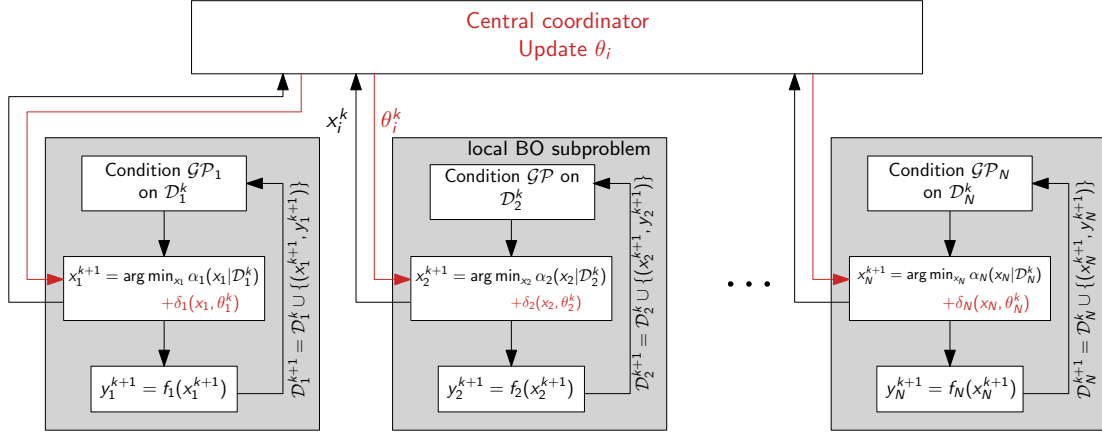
Central coordinator
Update $\theta_i$

$x_i^k$
$\theta_i^k$

local BO subproblem

Condition $\mathcal{GP}_1$ on $\mathcal{D}_1^k$

$x_1^{k+1} = \arg\min_{x_1} \alpha_1(x_1|\mathcal{D}_1^k)$
$+\delta_1(x_1, \theta_1^k)$

$y_1^{k+1} = f_1(x_1^{k+1})$

$\mathcal{D}_1^{k+1} = \mathcal{D}_1^k \cup \{(x_1^{k+1}, y_1^{k+1})\}$

Condition $\mathcal{GP}$ on $\mathcal{D}_2^k$

$x_2^{k+1} = \arg\min_{x_2} \alpha_2(x_2|\mathcal{D}_2^k)$
$+\delta_2(x_2, \theta_2^k)$

$y_2^{k+1} = f_2(x_2^{k+1})$

$\mathcal{D}_2^{k+1} = \mathcal{D}_2^k \cup \{(x_2^{k+1}, y_2^{k+1})\}$

. . .

Condition $\mathcal{GP}_N$ on $\mathcal{D}_N^k$

$x_N^{k+1} = \arg\min_{x_N} \alpha_N(x_N|\mathcal{D}_N^k)$
$+\delta_N(x_N, \theta_N^k)$

$y_N^{k+1} = f_N(x_N^{k+1})$

$\mathcal{D}_N^{k+1} = \mathcal{D}_N^k \cup \{(x_N^{k+1}, y_N^{k+1})\}$